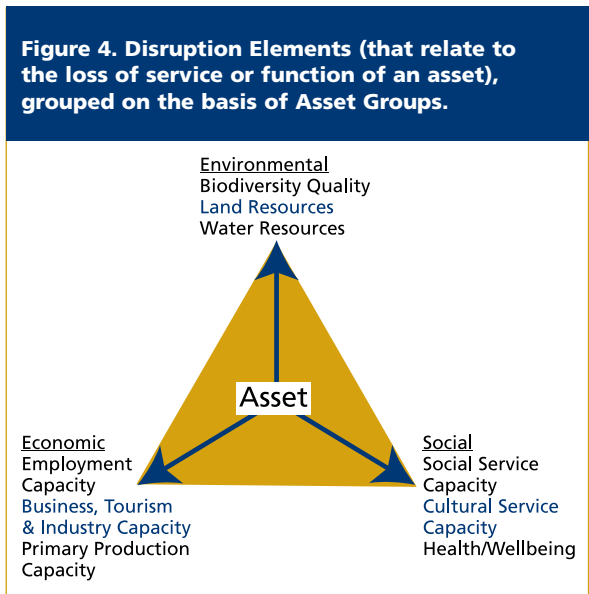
Figure 4. Disruption Elements (that relate to the loss of service or function of an asset), grouped on the basis of Asset Groups.

Environmental
Biodiversity Quality
Land Resources
Water Resources

Asset

Economic
Employment Capacity
Business, Tourism & Industry Capacity
Primary Production Capacity

Social
Social Service Capacity
Cultural Service Capacity
Health/Wellbeing